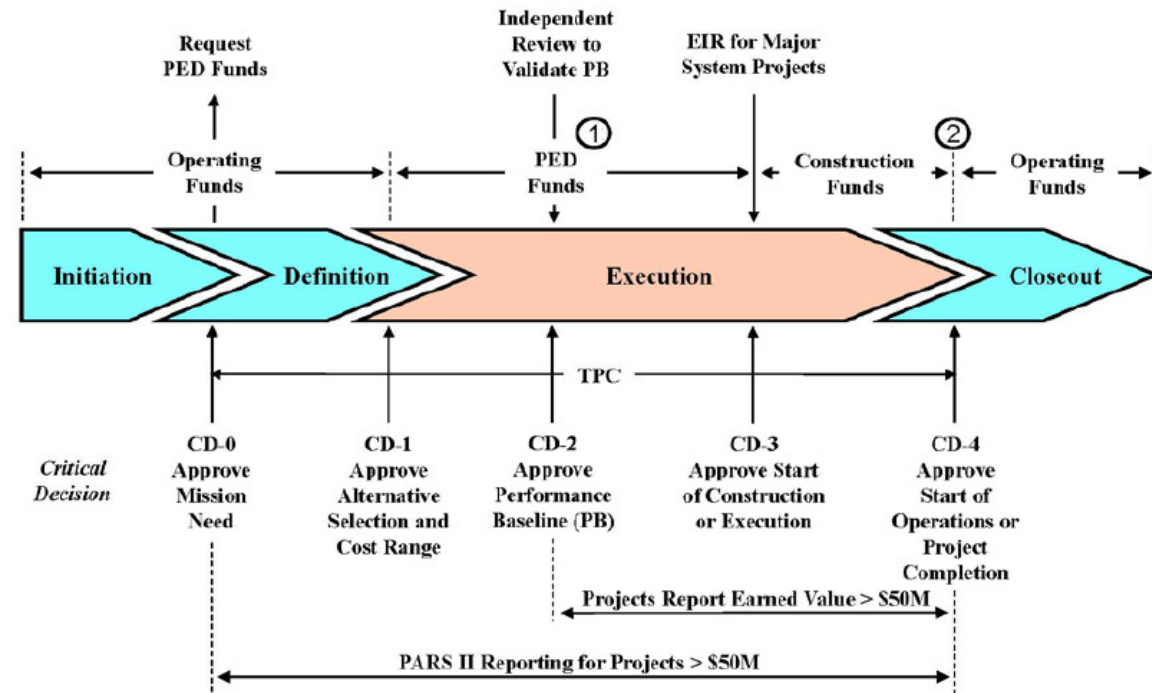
Request PED Funds

Independent Review to Validate PB

EIR for Major System Projects

Operating Funds

1

PED Funds

Construction Funds

2

Operating Funds

Initiation

Definition

Execution

Closeout

TPC

Critical Decision

CD-0 Approve Mission Need

CD-1 Approve Alternative Selection and Cost Range

CD-2 Approve Performance Baseline (PB)

CD-3 Approve Start of Construction or Execution

CD-4 Approve Start of Operations or Project Completion

Projects Report Earned Value > $50M

PARS II Reporting for Projects > $50M